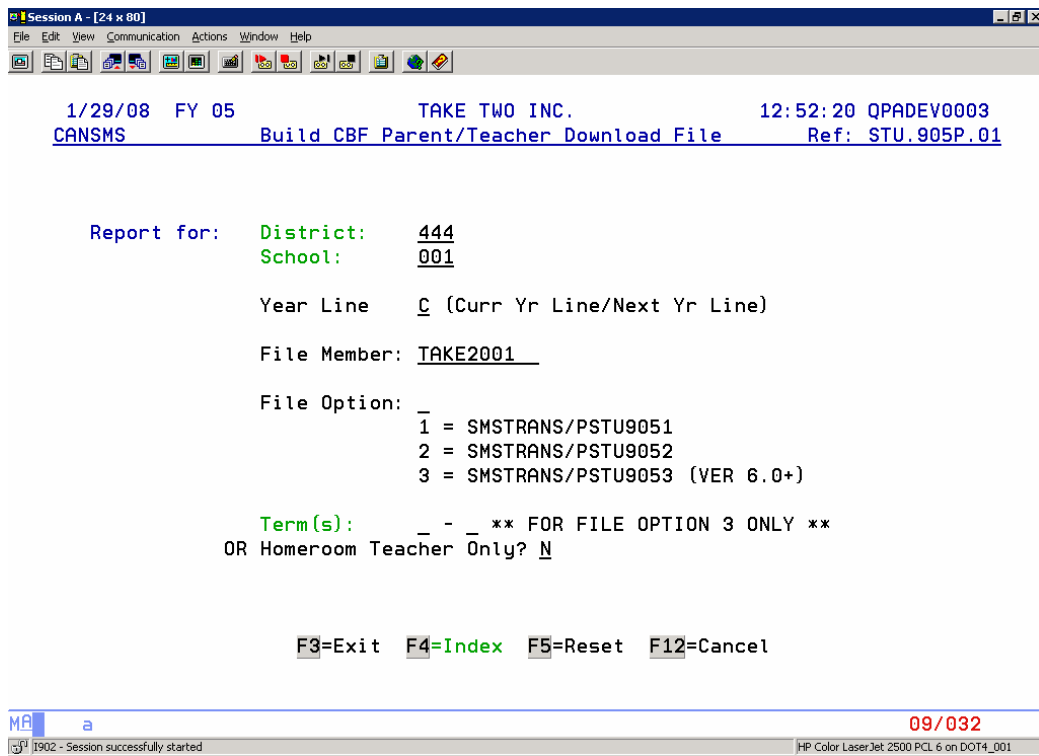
Session A - [24 x 80]
File Edit View Communication Actions Window Help

1/29/08 FY 05 TAKE TWO INC. 12:52:20 QPADEV0003
CANSMS Build CBF Parent/Teacher Download File Ref: STU.905P.01

Report for: District: 444
School: 001

Year Line C (Curr Yr Line/Next Yr Line)

File Member: TAKE2001

File Option: _
1 = SMSTRANS/PSTU9051
2 = SMSTRANS/PSTU9052
3 = SMSTRANS/PSTU9053 (VER 6.0+)

Term(s): _ - _ ** FOR FILE OPTION 3 ONLY **
OR Homeroom Teacher Only? N

F3=Exit F4=Index F5=Reset F12=Cancel

MA a 09/032
I902 - Session successfully started
HP Color LaserJet 2500 PCL 6 on DOT4_001